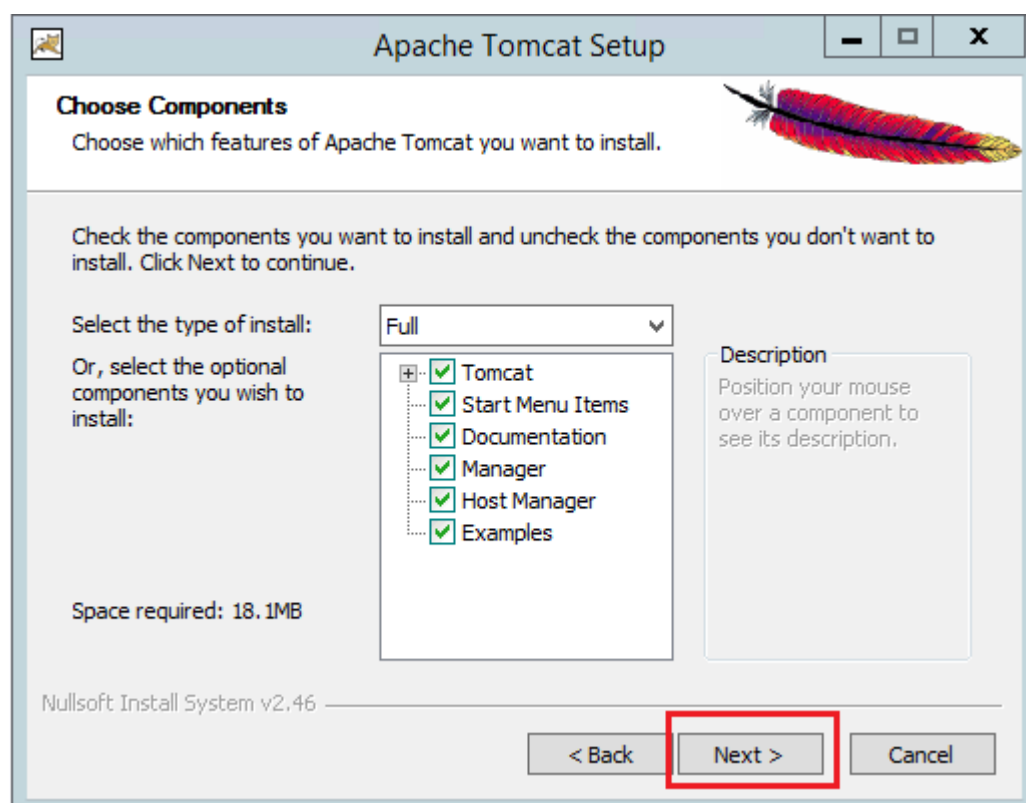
Apache Tomcat Setup

Choose Components
Choose which features of Apache Tomcat you want to install.

Check the components you want to install and uncheck the components you don't want to install. Click Next to continue.

Select the type of install:
Full

Or, select the optional components you wish to install:

Tomcat
Start Menu Items
Documentation
Manager
Host Manager
Examples

Description
Position your mouse over a component to see its description.

Space required: 18.1MB

Nullsoft Install System v2.46

< Back
Next >
Cancel